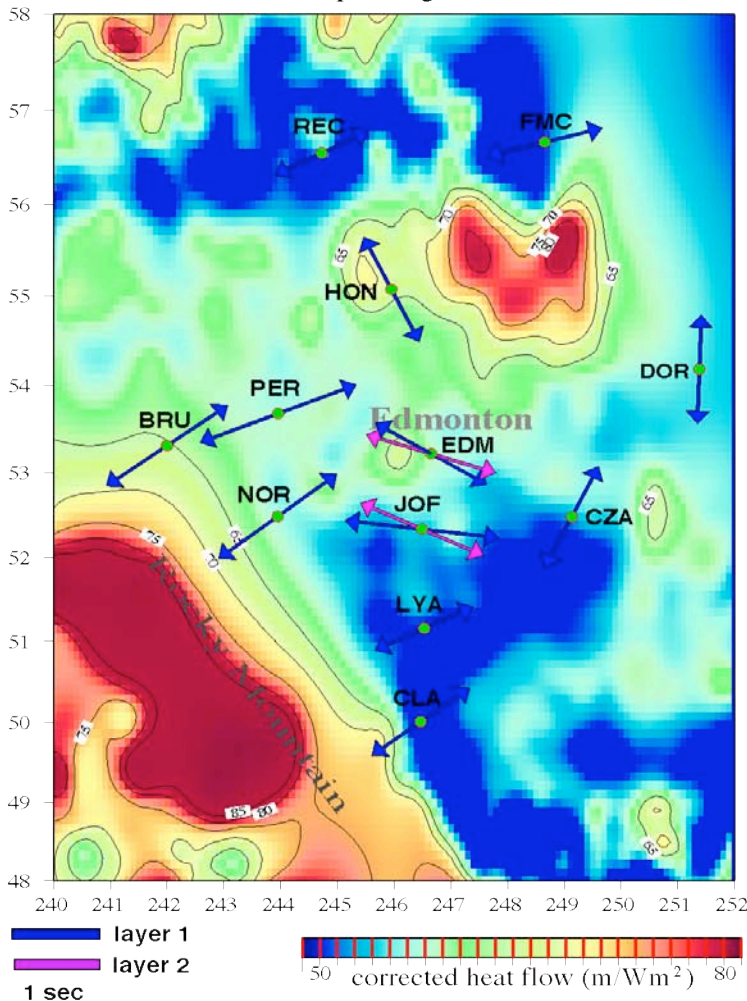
58
57
56
55
54
53
52
51
50
49
48

REC
FMC
HON
DOR
PER
BRU
Edmonton
EDM
NOR
JOF
CZA
LYA
CLA
Rocky Mountain

70
65
75
80
85

240 241 242 243 244 245 246 247 248 249 250 251 252

layer 1
layer 2
1 sec

50
corrected heat flow (m/Wm$^2$)
80